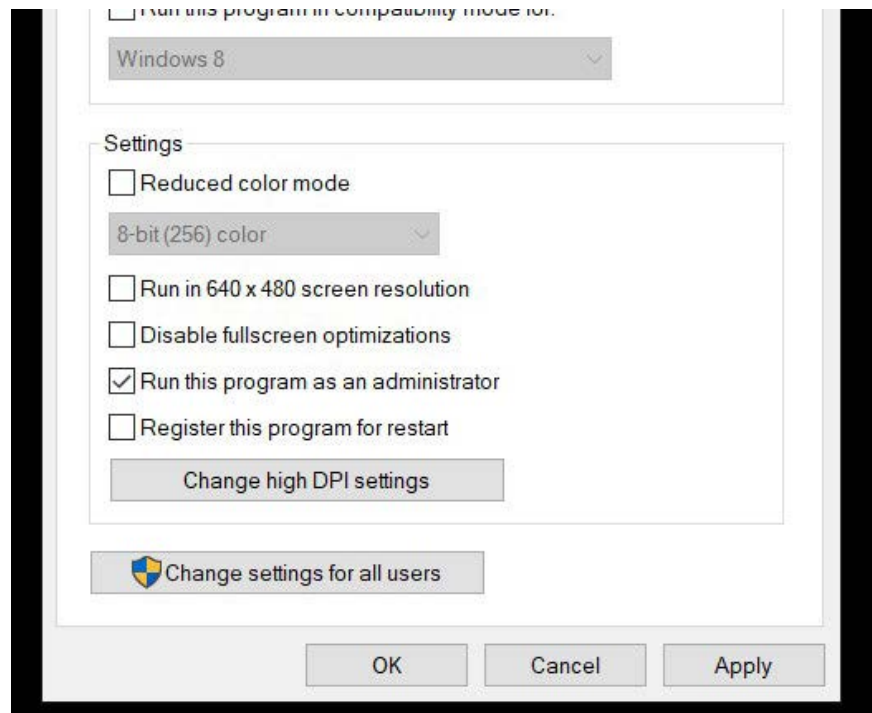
Run this program in compatibility mode for:

Windows 8

Settings

Reduced color mode

8-bit (256) color

Run in 640 x 480 screen resolution

Disable fullscreen optimizations

Run this program as an administrator

Register this program for restart

Change high DPI settings

Change settings for all users

OK

Cancel

Apply